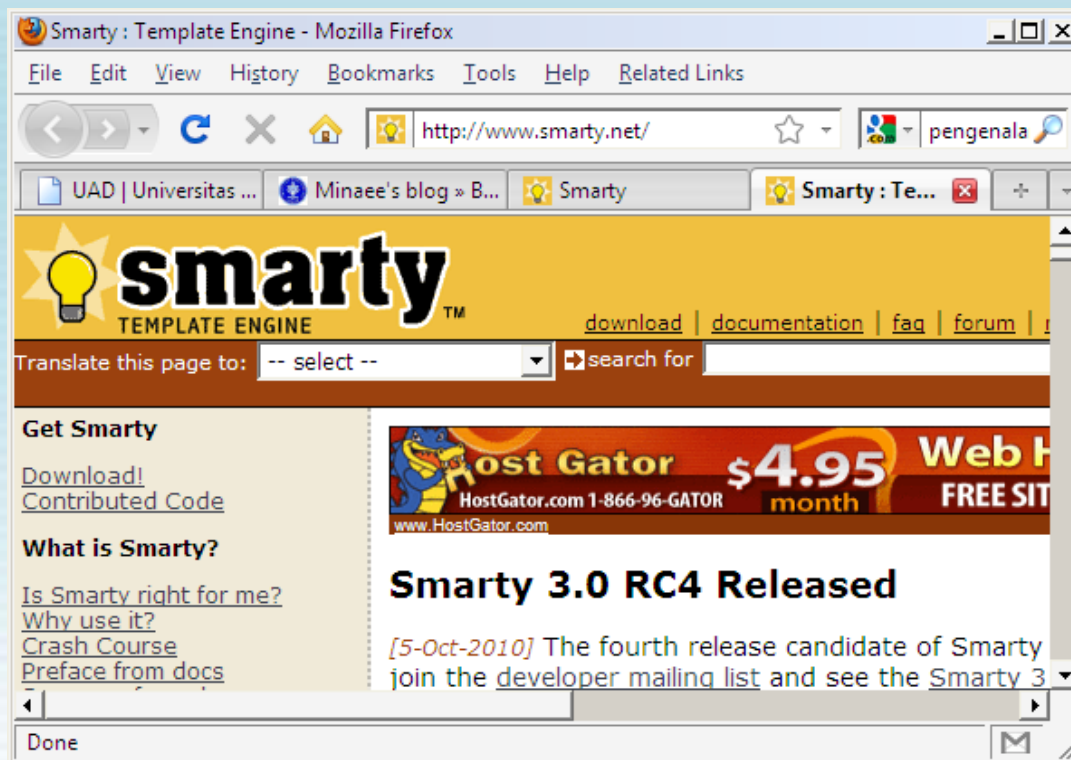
Smarty : Template Engine - Mozilla Firefox

File Edit View History Bookmarks Tools Help Related Links

http://www.smarty.net/

pengenala

UAD | Universitas ... Minaee's blog » B... Smarty Smarty : Te...

smarty™
TEMPLATE ENGINE

download | documentation | faq | forum | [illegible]

Translate this page to: -- select -- search for

Get Smarty

Download!
Contributed Code

What is Smarty?

Is Smarty right for me?
Why use it?
Crash Course
Preface from docs
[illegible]

Host Gator $4.95 month Web H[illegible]
HostGator.com 1-866-96-GATOR FREE SIT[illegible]
www.HostGator.com

Smarty 3.0 RC4 Released

[5-Oct-2010] The fourth release candidate of Smarty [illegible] join the developer mailing list and see the Smarty 3 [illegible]

Done